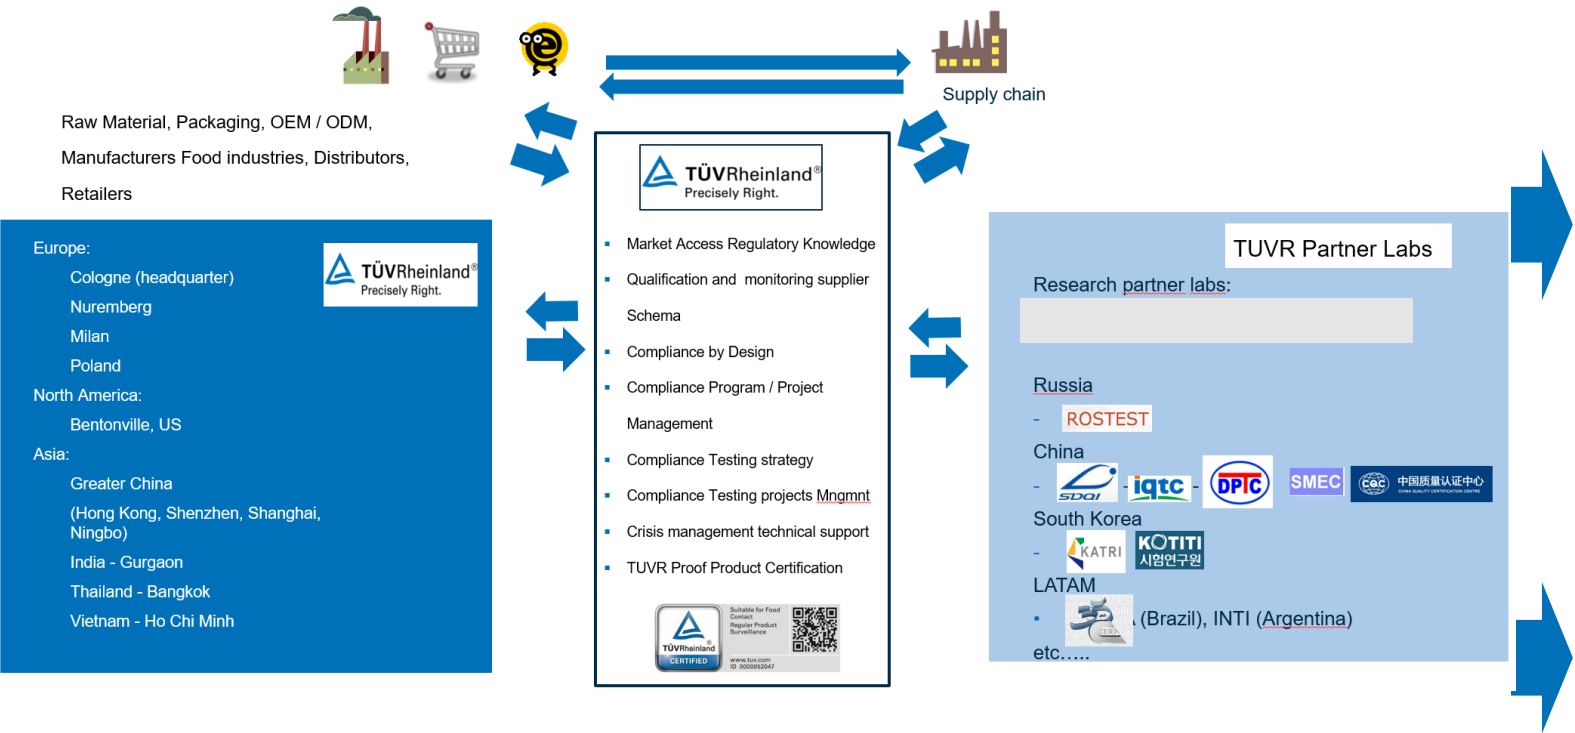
Supply chain

Raw Material, Packaging, OEM / ODM,

Manufacturers Food industries, Distributors,

Retailers

Europe:

Cologne (headquarter)

Nuremberg

Milan

Poland

North America:

Bentonville, US

Asia:

Greater China

(Hong Kong, Shenzhen, Shanghai, Ningbo)

India - Gurgaon

Thailand - Bangkok

Vietnam - Ho Chi Minh

TÜVRheinland®
Precisely Right.

TÜVRheinland®
Precisely Right.

- Market Access Regulatory Knowledge
- Qualification and monitoring supplier Schema
- Compliance by Design
- Compliance Program / Project Management
- Compliance Testing strategy
- Compliance Testing projects Mngmnt
- Crisis management technical support
- TUVR Proof Product Certification

TÜVRheinland CERTIFIED
Suitable for Food Contact
Regular Product Surveillance
www.tuv.com
ID 0000052047

TUVR Partner Labs

Research partner labs:

Russia

- ROSTEST

China

- SDQI - iqtc - DPTC SMEC CQC 中国质量认证中心

South Korea

- KATRI KOTITI 시험연구원

LATAM

- (Brazil), INTI (Argentina)

etc…..